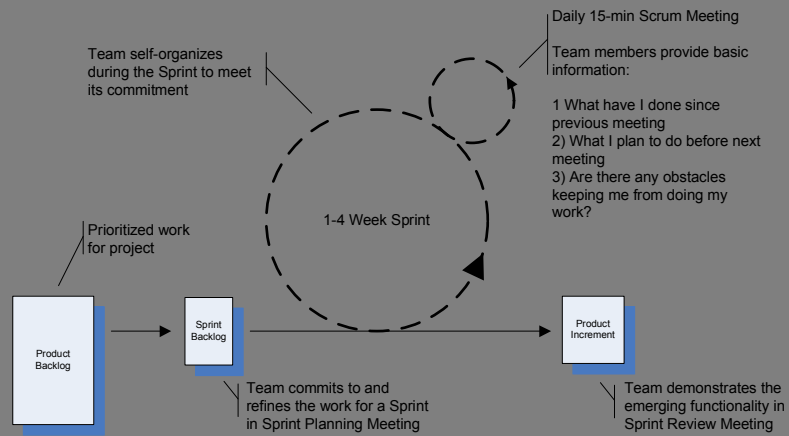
Daily 15-min Scrum Meeting

Team members provide basic information:

1 What have I done since previous meeting
2) What I plan to do before next meeting
3) Are there any obstacles keeping me from doing my work?

Team self-organizes during the Sprint to meet its commitment

1-4 Week Sprint

Prioritized work for project

Product Backlog

Sprint Backlog

Product Increment

Team commits to and refines the work for a Sprint in Sprint Planning Meeting

Team demonstrates the emerging functionality in Sprint Review Meeting